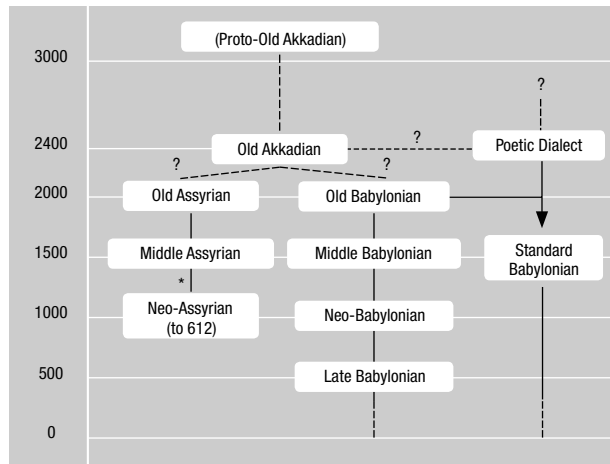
3000
2400
2000
1500
1000
500
0

(Proto-Old Akkadian)

?

Old Akkadian

?

Poetic Dialect

?

?

Old Assyrian

Old Babylonian

Middle Assyrian

Middle Babylonian

Standard Babylonian

*

Neo-Assyrian (to 612)

Neo-Babylonian

Late Babylonian